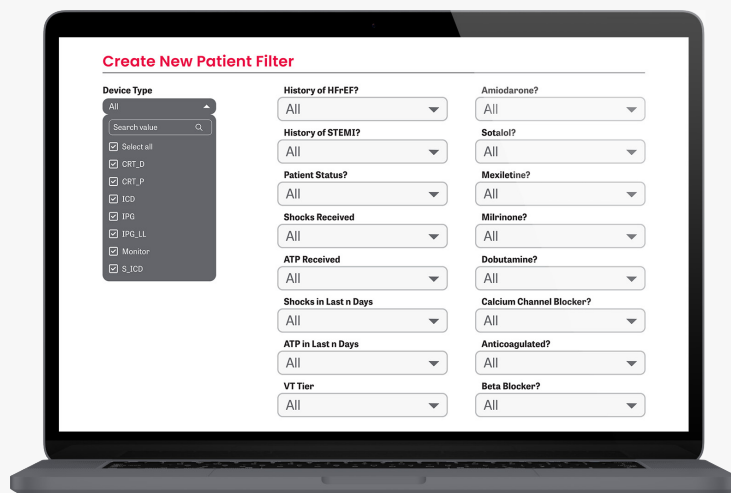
Create New Patient Filter

Device Type
All
Search value
Select all
CRT_D
CRT_P
ICD
IPG
IPG_LL
Monitor
S_ICD

History of HFrEF?
All
History of STEMI?
All
Patient Status?
All
Shocks Received
All
ATP Received
All
Shocks in Last n Days
All
ATP in Last n Days
All
VT Tier
All

Amiodarone?
All
Sotalol?
All
Mexiletine?
All
Milrinone?
All
Dobutamine?
All
Calcium Channel Blocker?
All
Anticoagulated?
All
Beta Blocker?
All